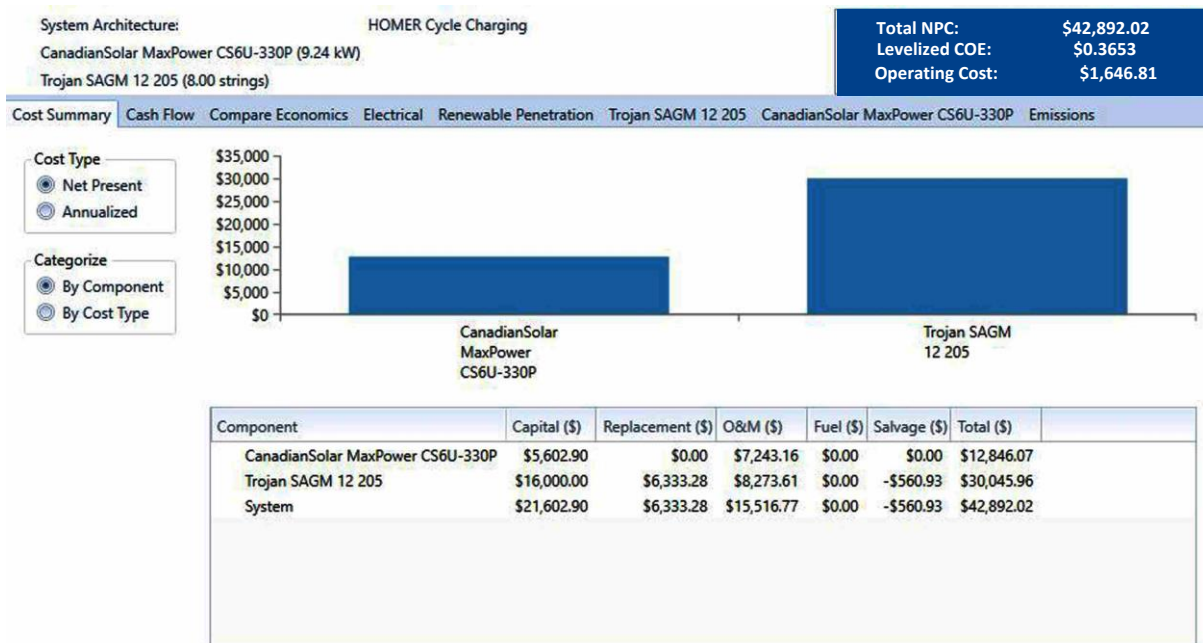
System Architecture: HOMER Cycle Charging
CanadianSolar MaxPower CS6U-330P (9.24 kW)
Trojan SAGM 12 205 (8.00 strings)

Total NPC: $42,892.02
Levelized COE: $0.3653
Operating Cost: $1,646.81

Cost Summary | Cash Flow | Compare Economics | Electrical | Renewable Penetration | Trojan SAGM 12 205 | CanadianSolar MaxPower CS6U-330P | Emissions

Cost Type
Net Present
Annualized

Categorize
By Component
By Cost Type

$35,000
$30,000
$25,000
$20,000
$15,000
$10,000
$5,000
$0

CanadianSolar MaxPower CS6U-330P

Trojan SAGM 12 205

| Component | Capital ($) | Replacement ($) | O&M ($) | Fuel ($) | Salvage ($) | Total ($) |
|---|---|---|---|---|---|---|
| CanadianSolar MaxPower CS6U-330P | $5,602.90 | $0.00 | $7,243.16 | $0.00 | $0.00 | $12,846.07 |
| Trojan SAGM 12 205 | $16,000.00 | $6,333.28 | $8,273.61 | $0.00 | -$560.93 | $30,045.96 |
| System | $21,602.90 | $6,333.28 | $15,516.77 | $0.00 | -$560.93 | $42,892.02 |